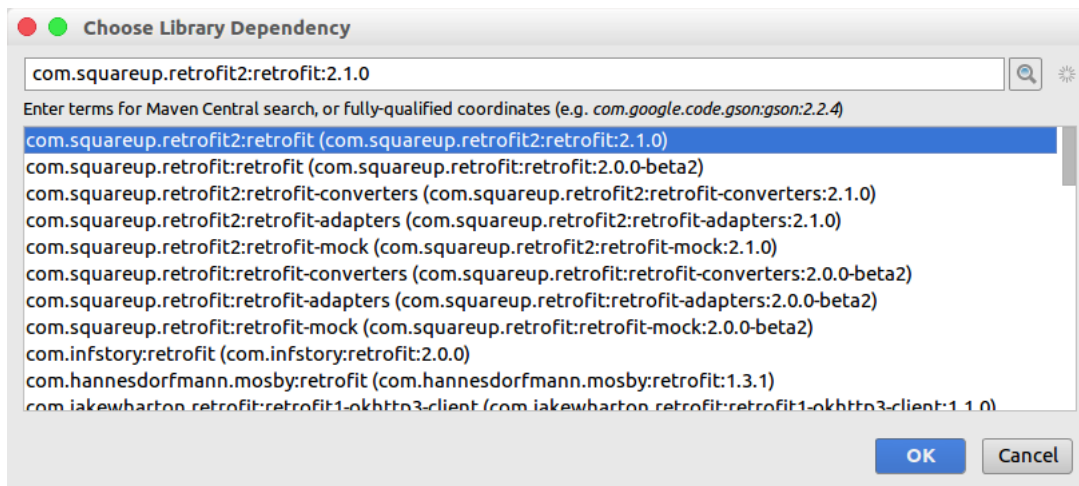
Choose Library Dependency

com.squareup.retrofit2:retrofit:2.1.0

Enter terms for Maven Central search, or fully-qualified coordinates (e.g. com.google.code.gson:gson:2.2.4)

com.squareup.retrofit2:retrofit (com.squareup.retrofit2:retrofit:2.1.0)
com.squareup.retrofit:retrofit (com.squareup.retrofit:retrofit:2.0.0-beta2)
com.squareup.retrofit2:retrofit-converters (com.squareup.retrofit2:retrofit-converters:2.1.0)
com.squareup.retrofit2:retrofit-adapters (com.squareup.retrofit2:retrofit-adapters:2.1.0)
com.squareup.retrofit2:retrofit-mock (com.squareup.retrofit2:retrofit-mock:2.1.0)
com.squareup.retrofit:retrofit-converters (com.squareup.retrofit:retrofit-converters:2.0.0-beta2)
com.squareup.retrofit:retrofit-adapters (com.squareup.retrofit:retrofit-adapters:2.0.0-beta2)
com.squareup.retrofit:retrofit-mock (com.squareup.retrofit:retrofit-mock:2.0.0-beta2)
com.infstory:retrofit (com.infstory:retrofit:2.0.0)
com.hannesdorfmann.mosby:retrofit (com.hannesdorfmann.mosby:retrofit:1.3.1)
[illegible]

OK
Cancel